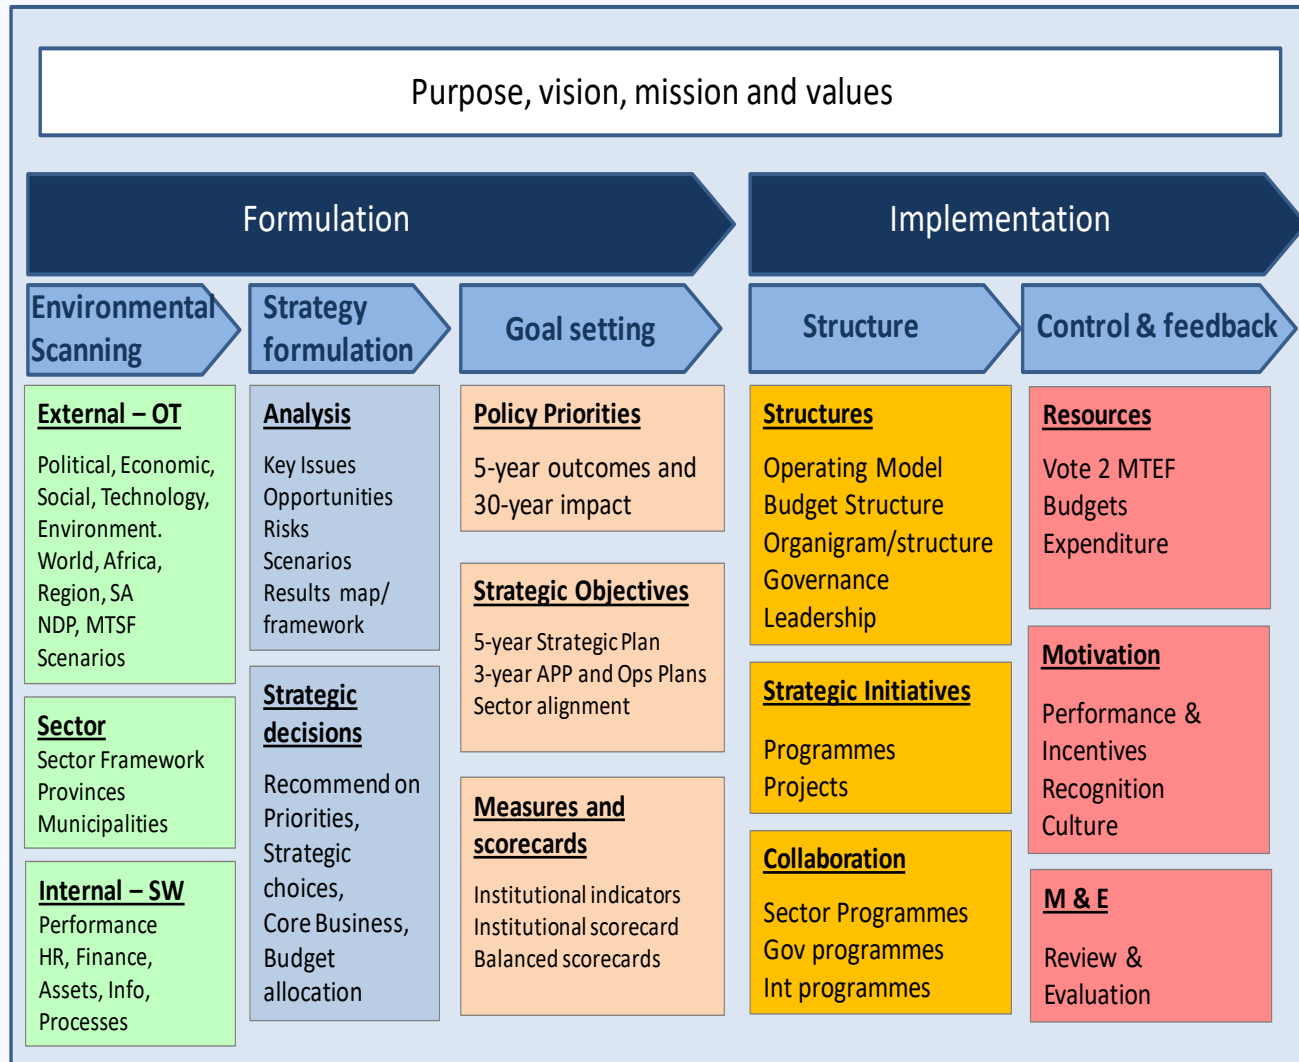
Purpose, vision, mission and values

Formulation

Implementation

Environmental Scanning

Strategy formulation

Goal setting

Structure

Control & feedback

External – OT

Political, Economic, Social, Technology, Environment. World, Africa, Region, SA NDP, MTSF Scenarios

Sector

Sector Framework Provinces Municipalities

Internal – SW

Performance HR, Finance, Assets, Info, Processes

Analysis

Key Issues Opportunities Risks Scenarios Results map/ framework

Strategic decisions

Recommend on Priorities, Strategic choices, Core Business, Budget allocation

Policy Priorities

5-year outcomes and 30-year impact

Strategic Objectives

5-year Strategic Plan 3-year APP and Ops Plans Sector alignment

Measures and scorecards

Institutional indicators Institutional scorecard Balanced scorecards

Structures

Operating Model Budget Structure Organigram/structure Governance Leadership

Strategic Initiatives

Programmes Projects

Collaboration

Sector Programmes Gov programmes Int programmes

Resources

Vote 2 MTEF Budgets Expenditure

Motivation

Performance & Incentives Recognition Culture

M & E

Review & Evaluation